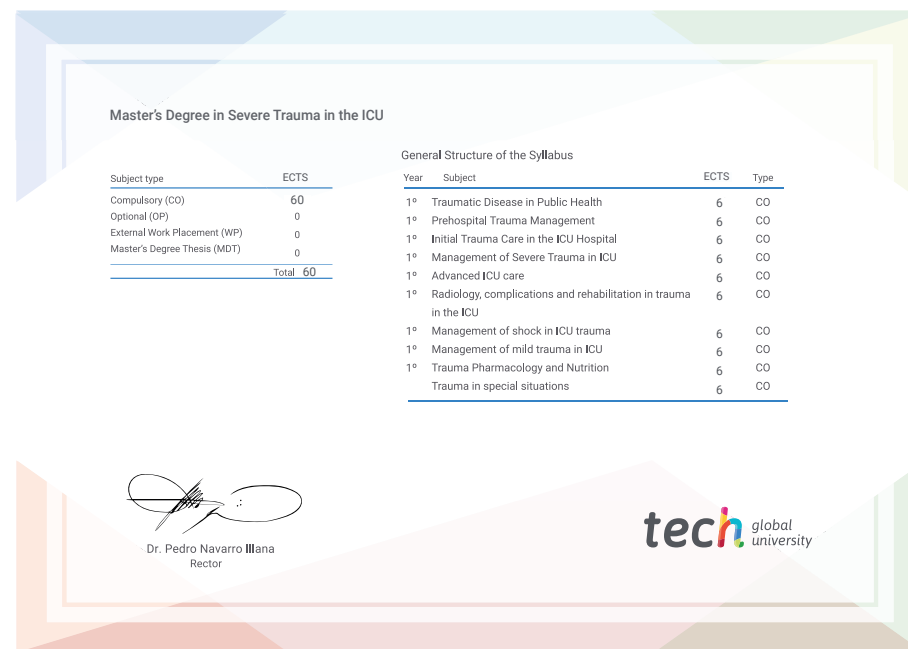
Master's Degree in Severe Trauma in the ICU

| Subject type | ECTS |
|---|---|
| Compulsory (CO) | 60 |
| Optional (OP) | 0 |
| External Work Placement (WP) | 0 |
| Master's Degree Thesis (MDT) | 0 |
| Total | 60 |

General Structure of the Syllabus

| Year | Subject | ECTS | Type |
|---|---|---|---|
| 1º | Traumatic Disease in Public Health | 6 | CO |
| 1º | Prehospital Trauma Management | 6 | CO |
| 1º | Initial Trauma Care in the ICU Hospital | 6 | CO |
| 1º | Management of Severe Trauma in ICU | 6 | CO |
| 1º | Advanced ICU care | 6 | CO |
| 1º | Radiology, complications and rehabilitation in trauma in the ICU | 6 | CO |
| 1º | Management of shock in ICU trauma | 6 | CO |
| 1º | Management of mild trauma in ICU | 6 | CO |
| 1º | Trauma Pharmacology and Nutrition | 6 | CO |
| | Trauma in special situations | 6 | CO |

Dr. Pedro Navarro Illana
Rector

tech global university